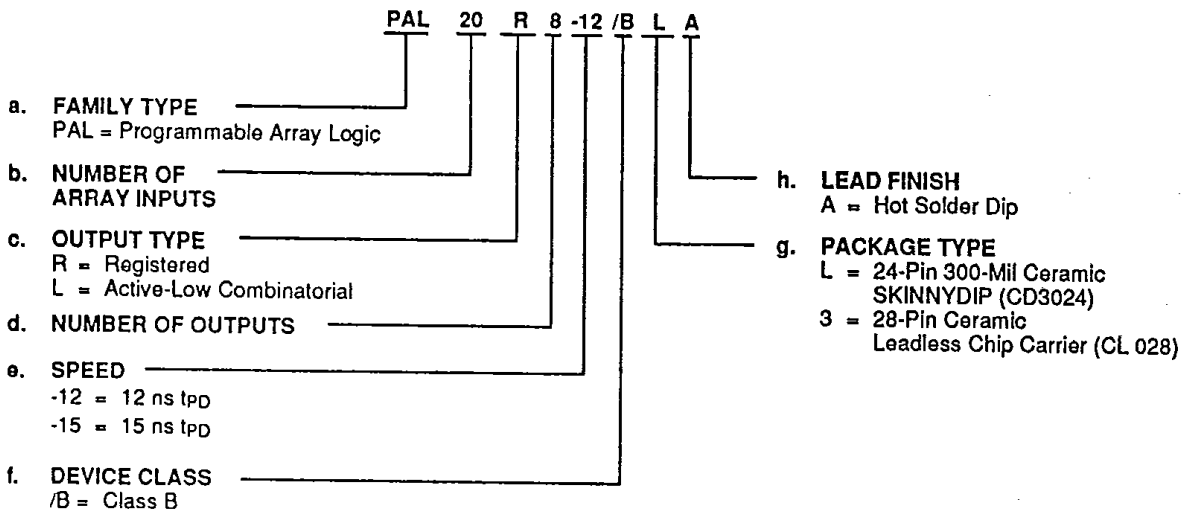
PAL 20 R 8 -12 /B L A

a. FAMILY TYPE
PAL = Programmable Array Logic

b. NUMBER OF ARRAY INPUTS

c. OUTPUT TYPE
R = Registered
L = Active-Low Combinatorial

d. NUMBER OF OUTPUTS

e. SPEED
-12 = 12 ns $t_{PD}$
-15 = 15 ns $t_{PD}$

f. DEVICE CLASS
/B = Class B

h. LEAD FINISH
A = Hot Solder Dip

g. PACKAGE TYPE
L = 24-Pin 300-Mil Ceramic SKINNYDIP (CD3024)
3 = 28-Pin Ceramic Leadless Chip Carrier (CL 028)